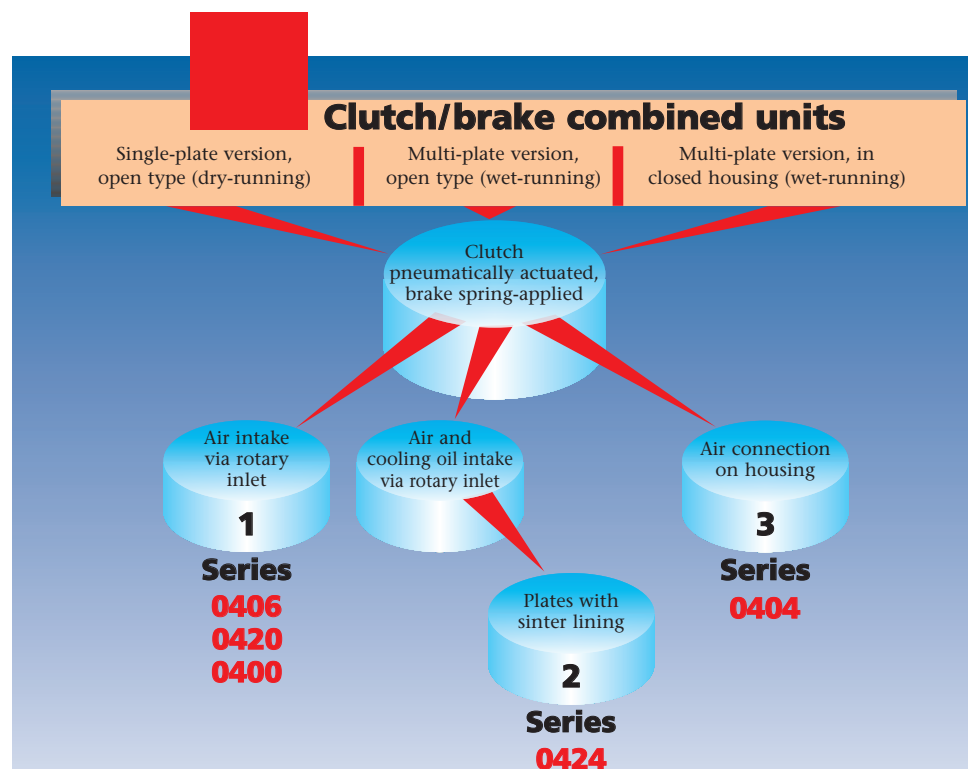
Clutch/brake combined units

Single-plate version, open type (dry-running)

Multi-plate version, open type (wet-running)

Multi-plate version, in closed housing (wet-running)

Clutch pneumatically actuated, brake spring-applied

Air intake via rotary inlet

1

Series

0406
0420
0400

Air and cooling oil intake via rotary inlet

Plates with sinter lining

2

Series

0424

Air connection on housing

3

Series

0404